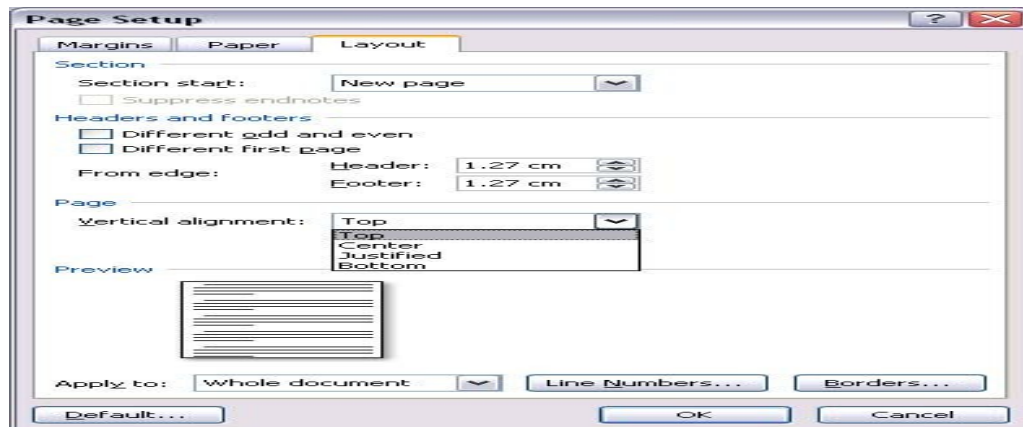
Page Setup

?

Margins | Paper | Layout

Section

Section start: New page

Suppress endnotes

Headers and footers

Different odd and even

Different first page

From edge: Header: 1.27 cm

Footer: 1.27 cm

Page

Vertical alignment: Top

Top
Center
Justified
Bottom

Preview

Apply to: Whole document

Line Numbers...

Borders...

Default...

OK

Cancel